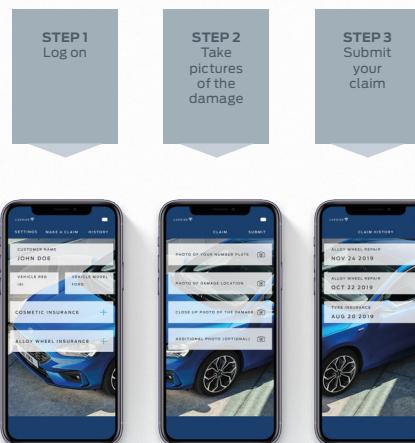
STEP 1
Log on

STEP 2
Take pictures of the damage

STEP 3
Submit your claim

SETTINGS MAKE A CLAIM HISTORY

CUSTOMER NAME
JOHN DOE

VEHICLE REG
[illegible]

VEHICLE MODEL
FORD

COSMETIC INSURANCE +

ALLOY WHEEL INSURANCE +

CLAIM SUBMIT

PHOTO OF YOUR NUMBER PLATE

PHOTO OF DAMAGE LOCATION

CLOSE UP PHOTO OF THE DAMAGE

ADDITIONAL PHOTO (OPTIONAL)

CLAIM HISTORY

ALLOY WHEEL REPAIR
NOV 24 2019

ALLOY WHEEL REPAIR
OCT 22 2019

TYRE INSURANCE
AUG 20 2019